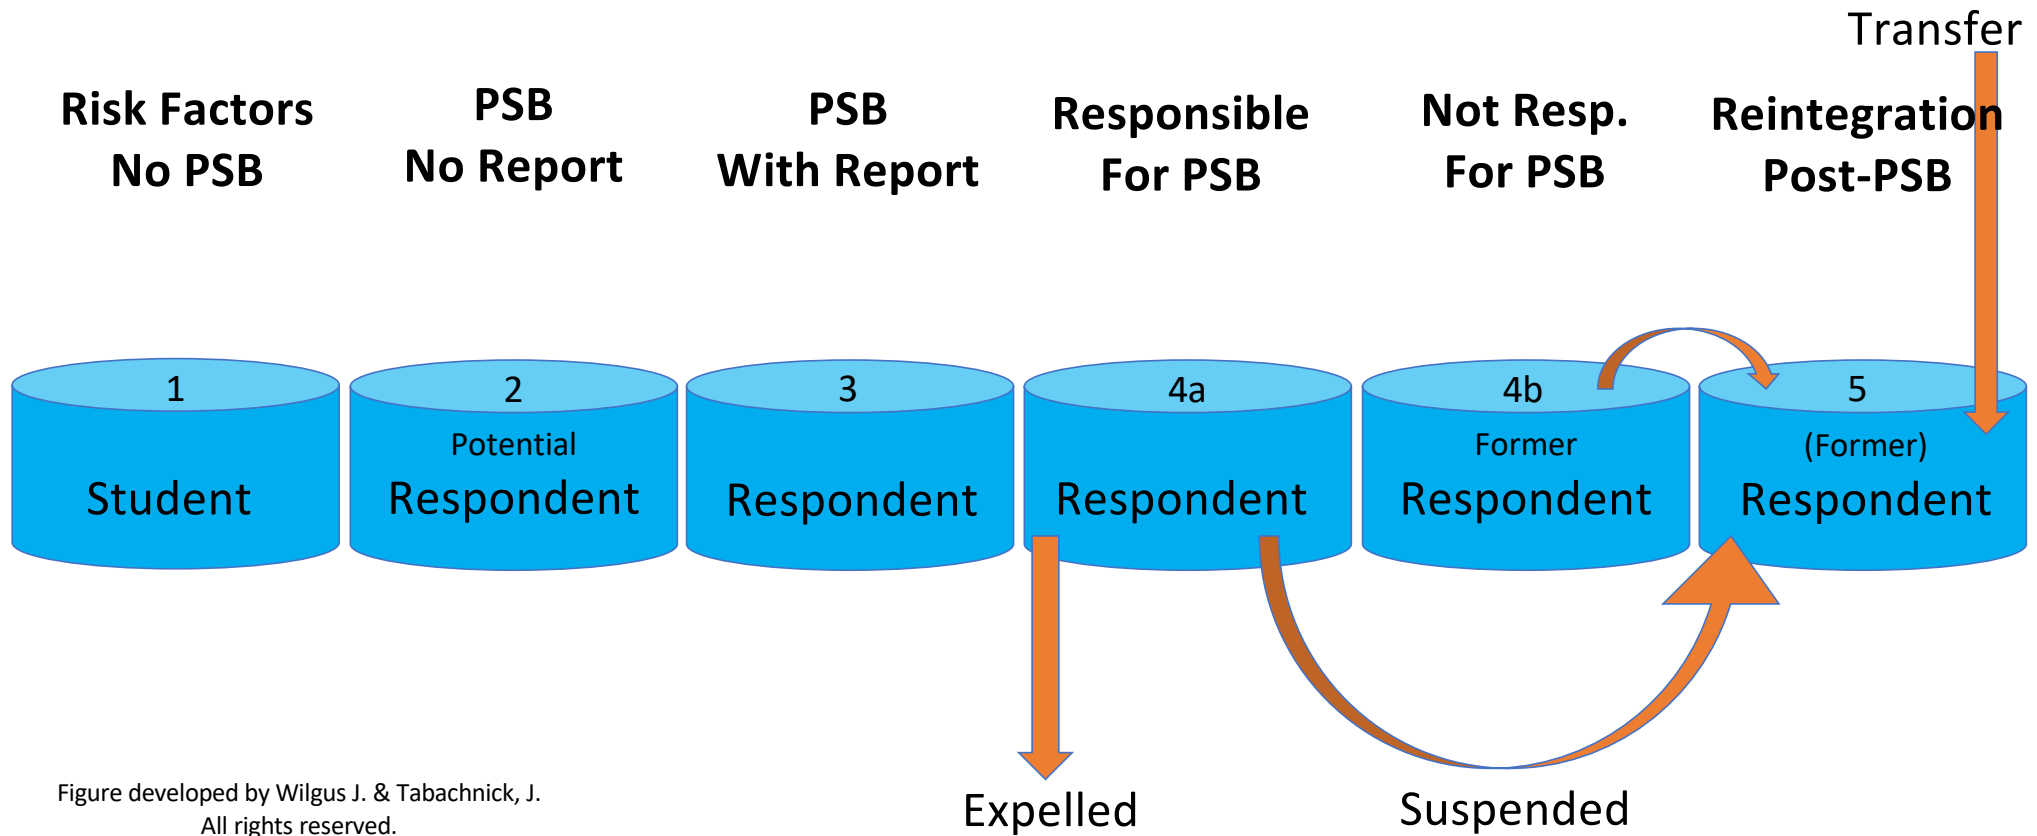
Transfer

Risk Factors
No PSB

PSB
No Report

PSB
With Report

Responsible
For PSB

Not Resp.
For PSB

Reintegration
Post-PSB

1
Student

2
Potential
Respondent

3
Respondent

4a
Respondent

4b
Former
Respondent

5
(Former)
Respondent

Expelled

Suspended

Figure developed by Wilgus J. & Tabachnick, J.
All rights reserved.